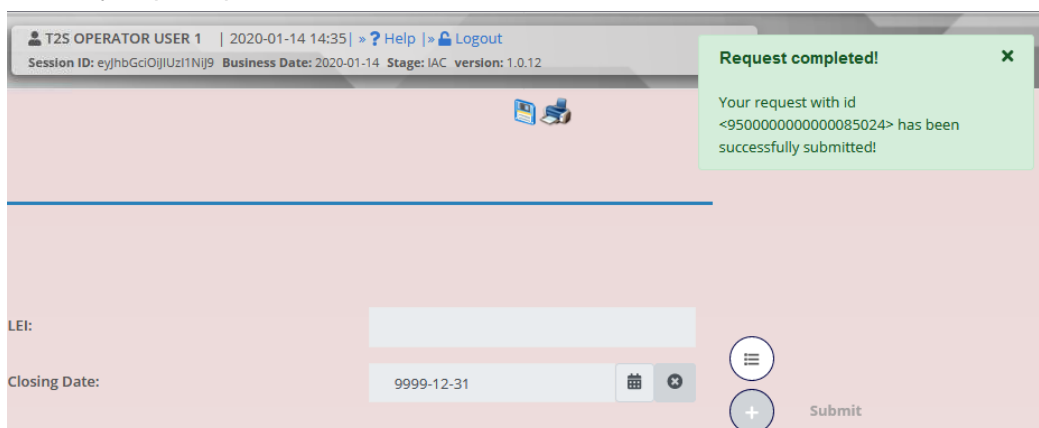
T2S OPERATOR USER 1 | 2020-01-14 14:35| » ? Help |» Logout
Session ID: eyJhbGciOiJIUzI1NiJ9 Business Date: 2020-01-14 Stage: IAC version: 1.0.12

Request completed!
×
Your request with id <950000000000085024> has been successfully submitted!

LEI:

Closing Date: 9999-12-31

Submit